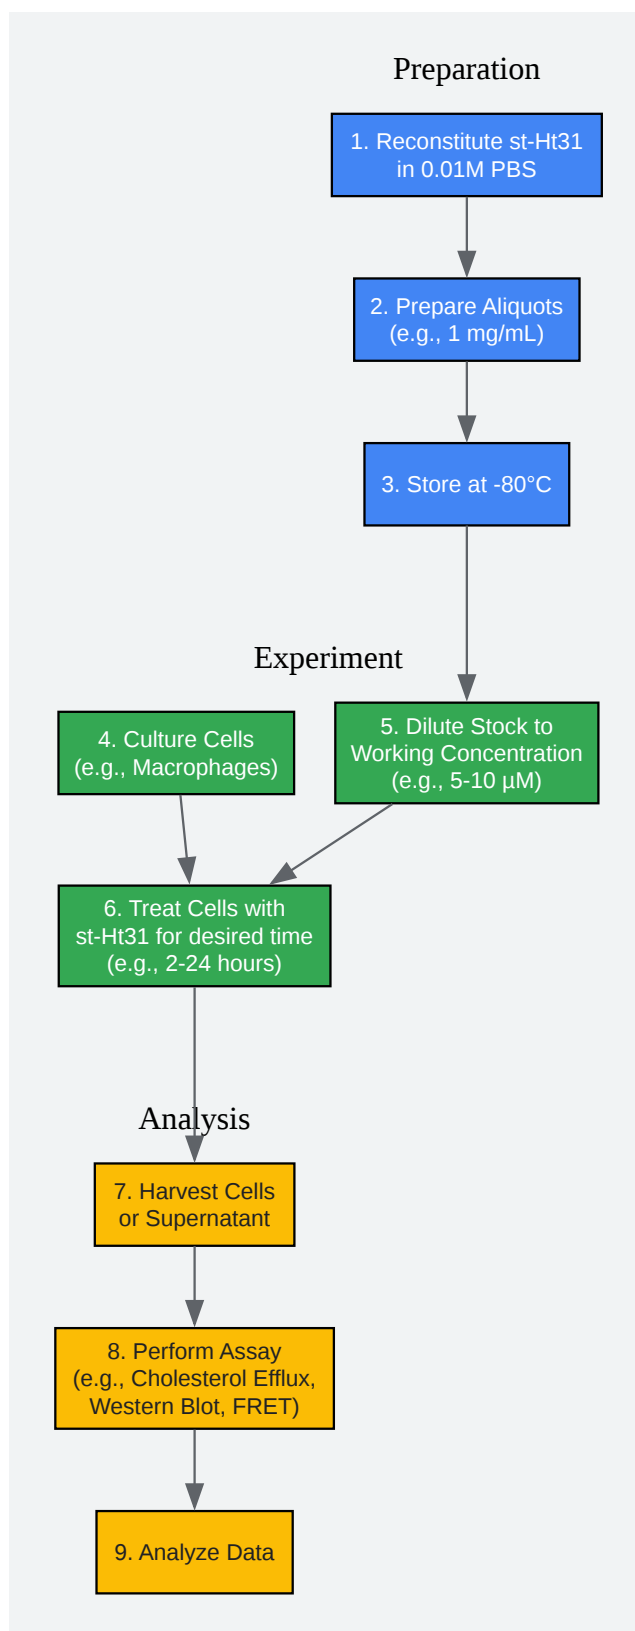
Preparation

1. Reconstitute st-Ht31 in 0.01M PBS

2. Prepare Aliquots (e.g., 1 mg/mL)

3. Store at -80°C

Experiment

4. Culture Cells (e.g., Macrophages)

5. Dilute Stock to Working Concentration (e.g., 5-10 µM)

6. Treat Cells with st-Ht31 for desired time (e.g., 2-24 hours)

Analysis

7. Harvest Cells or Supernatant

8. Perform Assay (e.g., Cholesterol Efflux, Western Blot, FRET)

9. Analyze Data